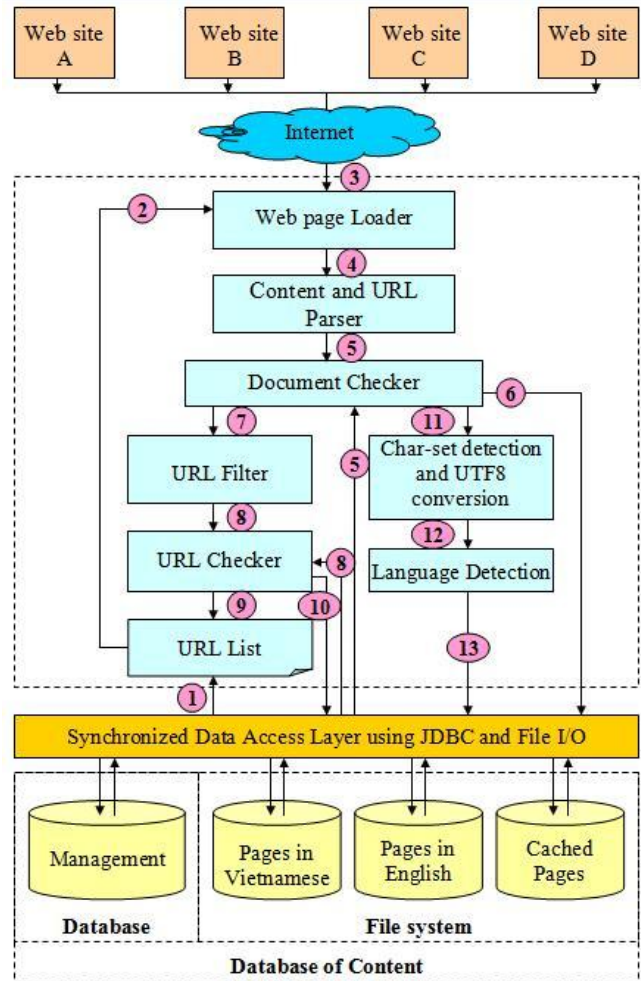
Web site A

Web site B

Web site C

Web site D

Internet

3

2

Web page Loader

4

Content and URL Parser

5

Document Checker

6

7

11

URL Filter

5

Char-set detection and UTF8 conversion

8

12

URL Checker

8

Language Detection

9

10

URL List

13

1

Synchronized Data Access Layer using JDBC and File I/O

Management

Pages in Vietnamese

Pages in English

Cached Pages

Database

File system

Database of Content